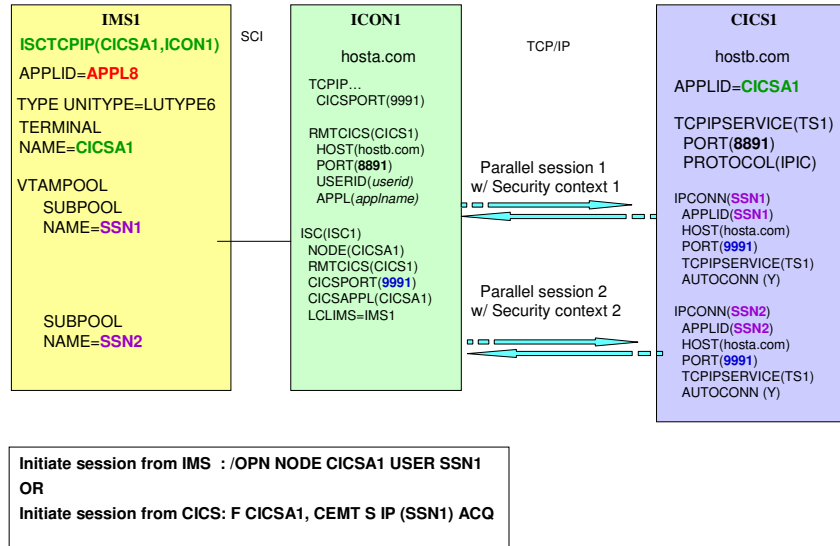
IMS1

ISCTCPIP(CICSA1,ICON1)

APPLID=APPL8

TYPE UNITYPE=LUTYPE6

TERMINAL
NAME=CICSA1

VTAMPOOL
SUBPOOL
NAME=SSN1

SUBPOOL
NAME=SSN2

SCI

ICON1

hosta.com

TCPIP…
CICSPORT(9991)

RMTCICS(CICS1)
HOST(hostb.com)
PORT(8891)
USERID(userid)
APPL(applname)

ISC(ISC1)
NODE(CICSA1)
RMTCICS(CICS1)
CICSPORT(9991)
CICSAPPL(CICSA1)
LCLIMS=IMS1

TCP/IP

Parallel session 1
w/ Security context 1

Parallel session 2
w/ Security context 2

CICS1

hostb.com

APPLID=CICSA1

TCPIPSERVICE(TS1)
PORT(8891)
PROTOCOL(IPIC)

IPCONN(SSN1)
APPLID(SSN1)
HOST(hosta.com)
PORT(9991)
TCPIPSERVICE(TS1)
AUTOCONN (Y)

IPCONN(SSN2)
APPLID(SSN2)
HOST(hosta.com)
PORT(9991)
TCPIPSERVICE(TS1)
AUTOCONN (Y)

Initiate session from IMS : /OPN NODE CICSA1 USER SSN1
OR
Initiate session from CICS: F CICSA1, CEMT S IP (SSN1) ACQ